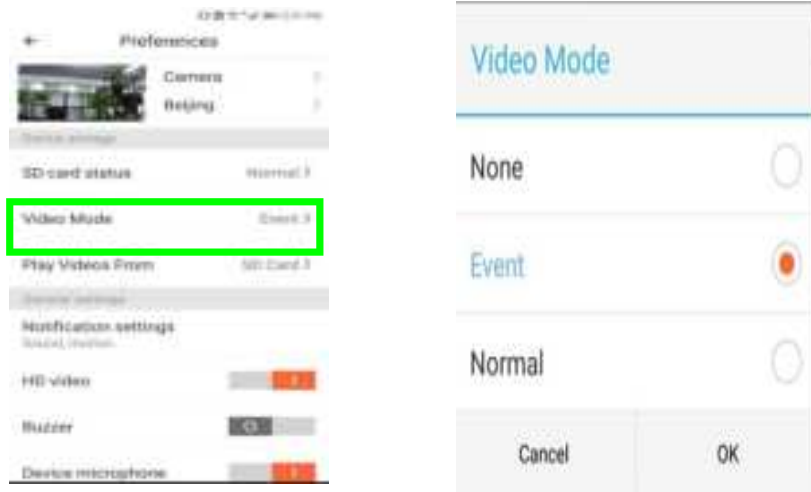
Preferences

Camera

Beijing

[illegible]

SD card status Normal

Video Mode Event

Play Videos From SD Card

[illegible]

Notification settings

Sound, motion

HD video

Buzzer

Device microphone

Video Mode

None

Event

Normal

Cancel

OK